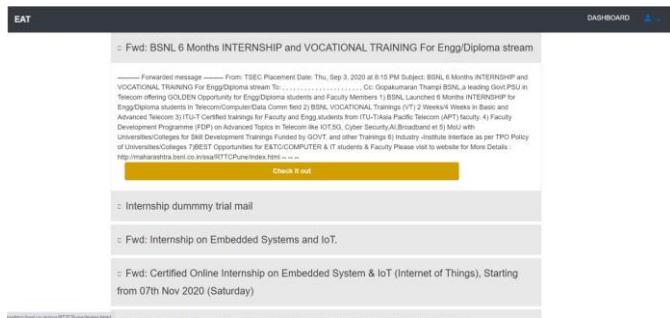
EAT

DASHBOARD

▫ Fwd: BSNL 6 Months INTERNSHIP and VOCATIONAL TRAINING For Engg/Diploma stream

---------- Forwarded message --------- From: TSEC Placement Date: Thu, Sep 3, 2020 at 8:15 PM Subject: BSNL 6 Months INTERNSHIP and VOCATIONAL TRAINING For Engg/Diploma stream To: . . . . . . . . . . . . . . . . . . . . . . . Cc: Gopakumaran Thampi BSNL,a leading Govt.PSU in Telecom offering GOLDEN Opportunity for Engg/Diploma students and Faculty Members 1) BSNL Launched 6 Months INTERNSHIP for Engg/Diploma students in Telecom/Computer/Data Comm field 2) BSNL VOCATIONAL Trainings (VT) 2 Weeks/4 Weeks in Basic and Advanced Telecom 3) ITU-T Certified trainings for Faculty and Engg.students from ITU-T/Asia Pacific Telecom (APT) faculty. 4) Faculty Development Programme (FDP) on Advanced Topics in Telecom like IOT,5G, Cyber Security,AI,Broadband et 5) MoU with Universities/Colleges for Skill Development Trainings Funded by GOVT. and other Trainings 6) Industry -Institute Interface as per TPO Policy of Universities/Colleges 7)BEST Opportunities for E&TC/COMPUTER & IT students & Faculty Please visit to website for More Details : http://maharashtra.bsnl.co.in/ssa/RTTCPune/index.html -- -- --

Check it out

▫ Internship dummmy trial mail

▫ Fwd: Internship on Embedded Systems and IoT.

▫ Fwd: Certified Online Internship on Embedded System & IoT (Internet of Things), Starting from 07th Nov 2020 (Saturday)

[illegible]